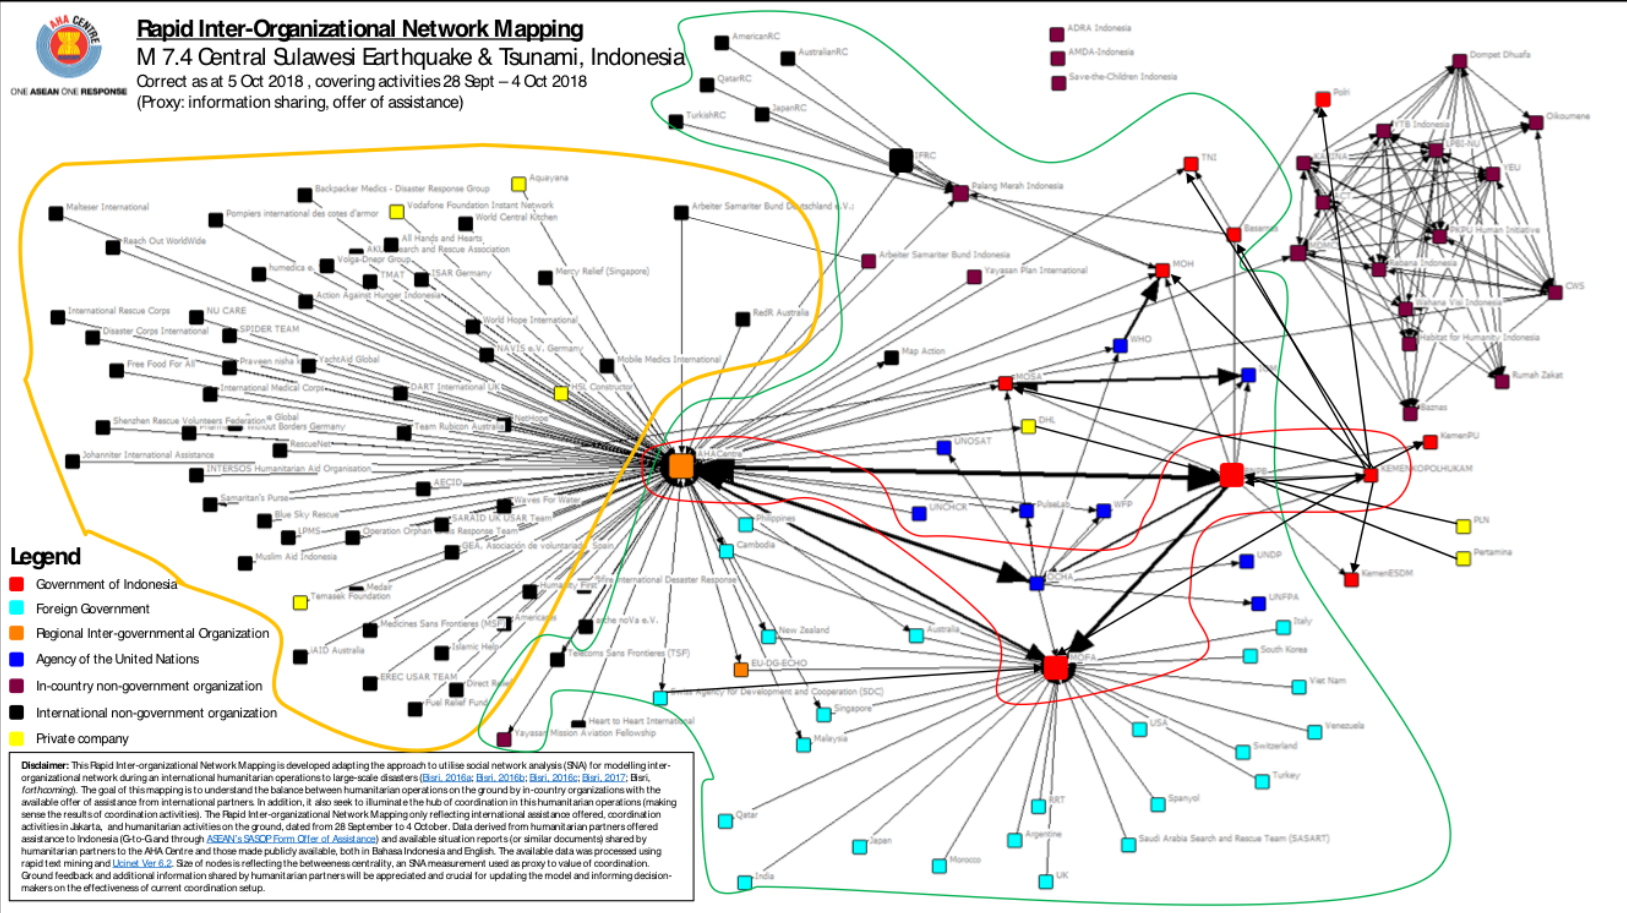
AHA CENTRE
ONE ASEAN ONE RESPONSE

Rapid Inter-Organizational Network Mapping
M 7.4 Central Sulawesi Earthquake & Tsunami, Indonesia
Correct as at 5 Oct 2018 , covering activities 28 Sept – 4 Oct 2018
(Proxy: information sharing, offer of assistance)

AmericanRC
AustralianRC
QatarRC
JapanRC
TurkishRC
IFRC
Palang Merah Indonesia
ADRA Indonesia
AMDA-Indonesia
Save-the-Children Indonesia
Dompet Dhuafa
Oikoumene
Polri
TNI
Basarnas
MOH
WHO
KEMENKOPOLHUKAM
KemenPU
KemenESDM
PLN
Pertamina
Rumah Zakat
Baznas
CWS
YEU
Habitat for Humanity Indonesia
Wahana Visi Indonesia
PKPU Human Initiative
Caritas Indonesia
MDMC
LPBI-NU
GTB Indonesia
Arbeiter Samariter Bund Deutschland e.V.
Arbeiter Samariter Bund Indonesia
Yayasan Plan International
RedR Australia
Map Action
Mobile Medics International
BNPB
UNOSAT
DHL
UNCHCR
PulseLab
WFP
OCHA
UNDP
UNFPA
KEMLU
AHACentre
Backpacker Medics - Disaster Response Group
Aquayana
Malteser International
Pompiers international des cotes d'armor
Vodafone Foundation Instant Network
World Central Kitchen
Reach Out WorldWide
All Hands and Hearts
Search and Rescue Association
Volga-Dnepr Group
humedica e.V.
TMAT
ISAR Germany
Mercy Relief (Singapore)
Action Against Hunger Indonesia
International Rescue Corps
NU CARE
SPIDER TEAM
Disaster Corps International
World Hope International
NAVIS e.V. Germany
Praveen nisha
YachtAid Global
Free Food For All
International Medical Corps
DART International UK
HSL Constructor
Shenzhen Rescue Volunteers Federation
Global
Without Borders Germany
Team Rubicon Australia
NetHope
RescueNet
Johanniter International Assistance
INTERSOS Humanitarian Aid Organisation
AECID
Samaritan's Purse
Waves For Water
Blue Sky Rescue
SARAID UK USAR Team
LPMS
Operation Orphan
Response Team
GEA, Asociación de voluntarios
Spain
Muslim Aid Indonesia
Humanity First
Medair
Temasek Foundation
Fire International Disaster Response
Medicines Sans Frontieres (MSF)
Americares
IAID Australia
Islamic Help
shelterbox
CARE
nova e.V.
Telecoms Sans Frontieres (TSF)
EREC USAR TEAM
Direct Relief
Fuel Relief Fund
Heart to Heart International
Yayasan Mission Aviation Fellowship
Philippines
Cambodia
New Zealand
Australia
EU-DG-ECHO
Swiss Agency for Development and Cooperation (SDC)
Singapore
Malaysia
Italy
South Korea
Viet Nam
Venezuela
Switzerland
Turkey
USA
Spanyol
RRT
Qatar
Japan
Argentine
Saudi Arabia Search and Rescue Team (SASART)
Morocco
UK
India

Legend
Government of Indonesia
Foreign Government
Regional Inter-governmental Organization
Agency of the United Nations
In-country non-government organization
International non-government organization
Private company

Disclaimer: This Rapid Inter-organizational Network Mapping is developed adapting the approach to utilise social network analysis (SNA) for modelling inter-organizational network during an international humanitarian operations to large-scale disasters (Bisri, 2016a; Bisri, 2016b; Bisri, 2016c; Bisri, 2017; Bisri, forthcoming). The goal of this mapping is to understand the balance between humanitarian operations on the ground by in-country organizations with the available offer of assistance from international partners. In addition, it also seek to illuminate the hub of coordination in this humanitarian operations (making sense the results of coordination activities). The Rapid Inter-organizational Network Mapping only reflecting international assistance offered, coordination activities in Jakarta, and humanitarian activities on the ground, dated from 28 September to 4 October. Data derived from humanitarian partners offered assistance to Indonesia (G-to-G and through ASEAN's SASOP Form Offer of Assistance) and available situation reports (or similar documents) shared by humanitarian partners to the AHA Centre and those made publicly available, both in Bahasa Indonesia and English. The available data was processed using rapid text mining and Ucinet Ver 6.2. Size of nodes is reflecting the betweeness centrality, an SNA measurement used as proxy to value of coordination. Ground feedback and additional information shared by humanitarian partners will be appreciated and crucial for updating the model and informing decision-makers on the effectiveness of current coordination setup.